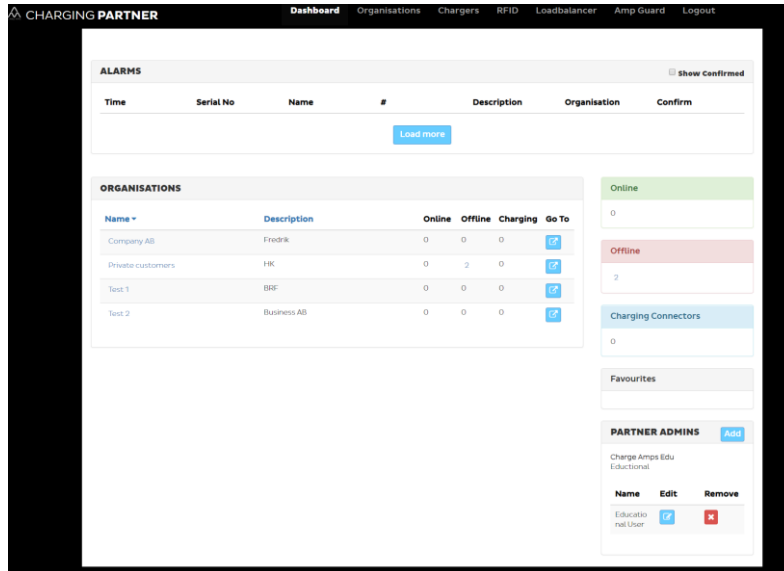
CHARGING PARTNER

Dashboard Organisations Chargers RFID Loadbalancer Amp Guard Logout

ALARMS

Show Confirmed

| Time | Serial No | Name | # | Description | Organisation | Confirm |
|---|---|---|---|---|---|---|

Load more

ORGANISATIONS

| Name ▾ | Description | Online | Offline | Charging | Go To |
|---|---|---|---|---|---|
| Company AB | Fredrik | 0 | 0 | 0 | |
| Private customers | HK | 0 | 2 | 0 | |
| Test 1 | BRF | 0 | 0 | 0 | |
| Test 2 | Business AB | 0 | 0 | 0 | |

Online

0

Offline

2

Charging Connectors

0

Favourites

PARTNER ADMINS

Add

Charge Amps Edu Eductional

| Name | Edit | Remove |
|---|---|---|
| Educational User | | |